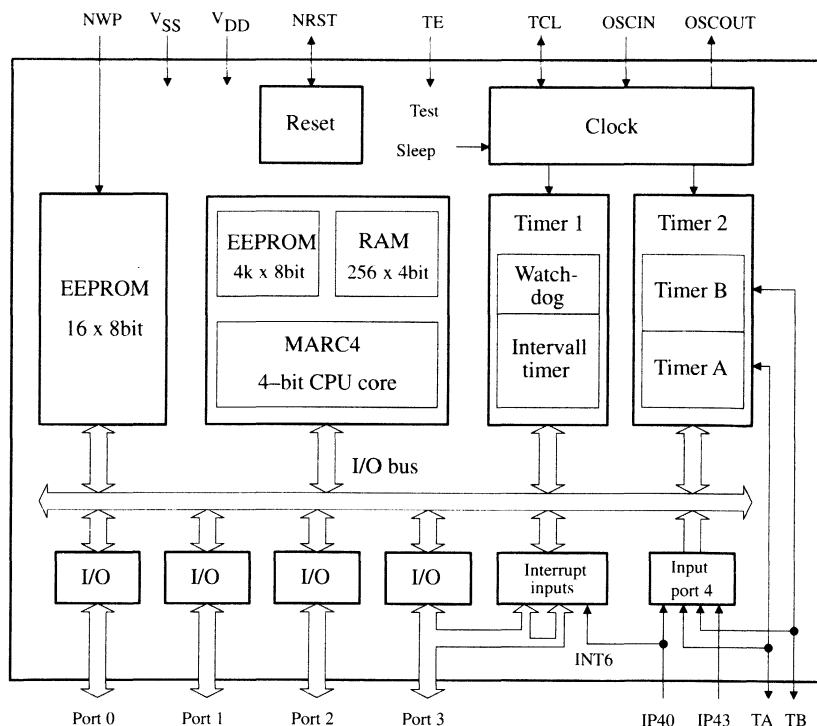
NWP $V_{SS}$ $V_{DD}$ NRST TE TCL OSCIN OSCOUT

Reset

Test

Sleep

Clock

EEPROM
16 x 8bit

EEPROM
4k x 8bit

RAM
256 x 4bit

MARC4
4–bit CPU core

Timer 1

Watch-dog

Intervall timer

Timer 2

Timer B

Timer A

I/O bus

I/O

I/O

I/O

I/O

Interrupt inputs

Input port 4

INT6

Port 0 Port 1 Port 2 Port 3 IP40 IP43 TA TB